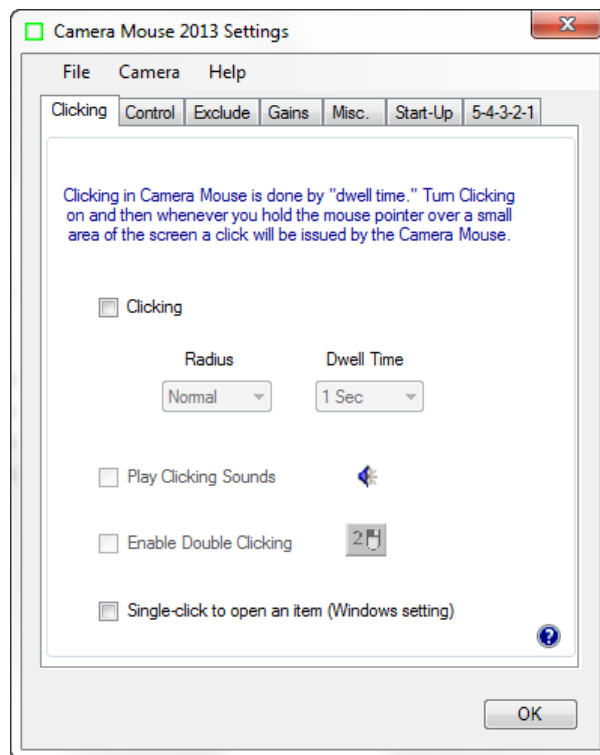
Camera Mouse 2013 Settings

File Camera Help

Clicking Control Exclude Gains Misc. Start-Up 5-4-3-2-1

Clicking in Camera Mouse is done by "dwell time." Turn Clicking on and then whenever you hold the mouse pointer over a small area of the screen a click will be issued by the Camera Mouse.

Clicking

Radius

Dwell Time

Normal

1 Sec

Play Clicking Sounds

Enable Double Clicking

2

Single-click to open an item (Windows setting)

OK